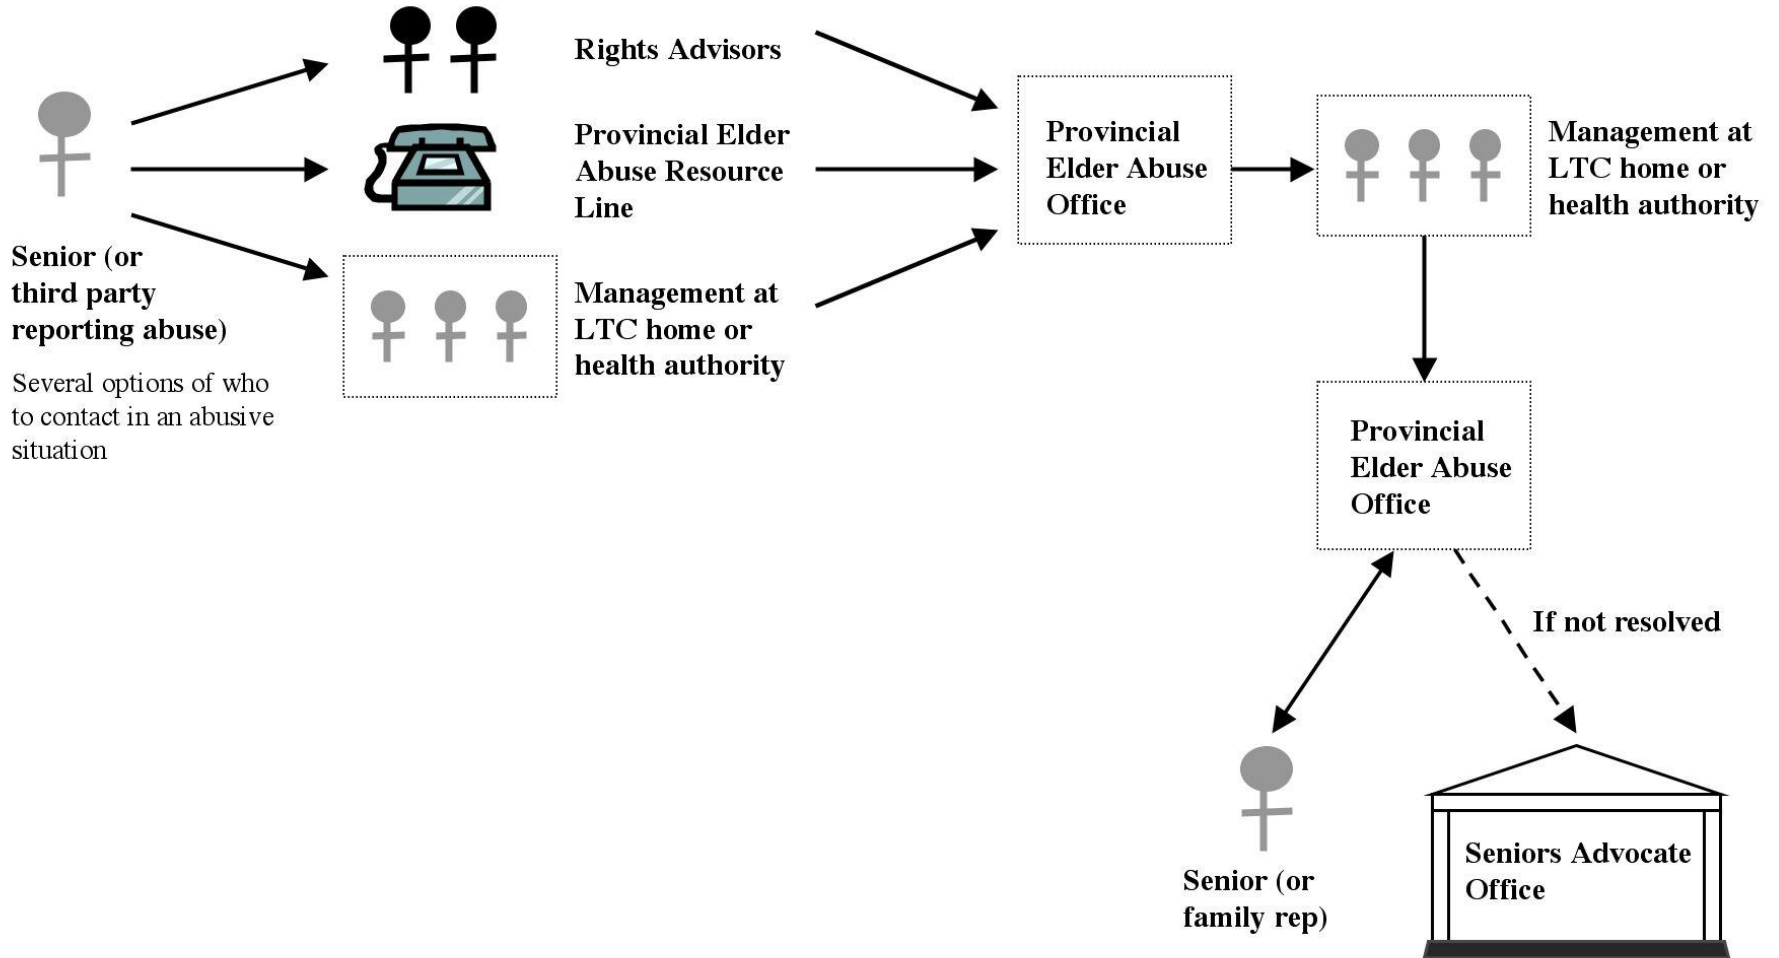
Senior (or third party reporting abuse)

Several options of who to contact in an abusive situation

Rights Advisors

Provincial Elder Abuse Resource Line

Management at LTC home or health authority

Provincial Elder Abuse Office

Management at LTC home or health authority

Provincial Elder Abuse Office

If not resolved

Senior (or family rep)

Seniors Advocate Office